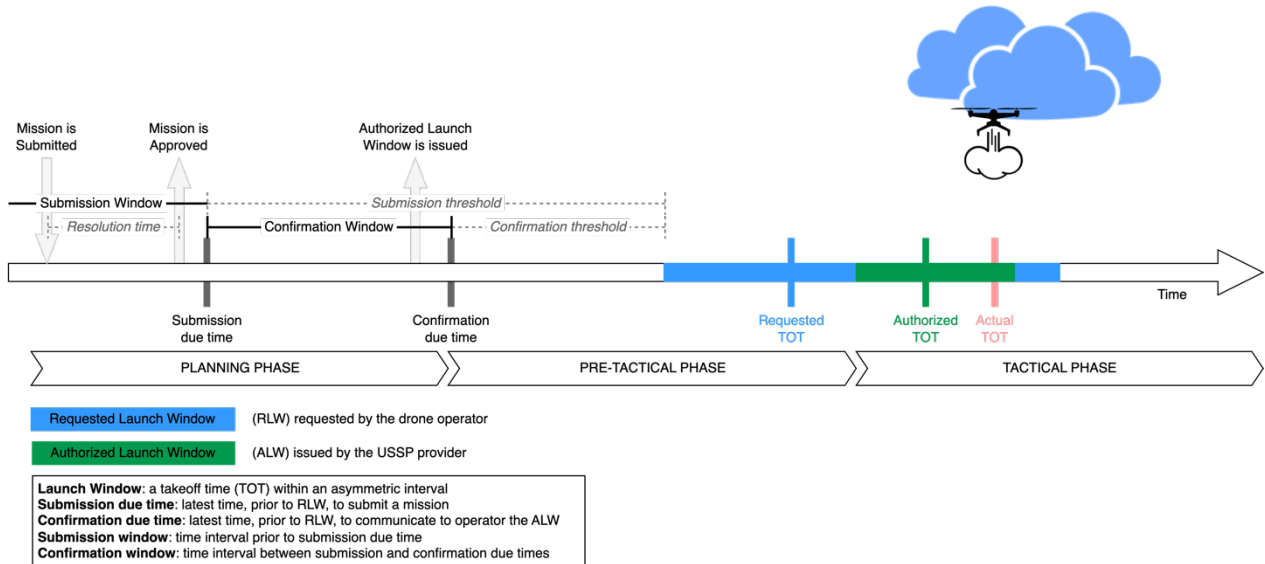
Mission is Submitted

Mission is Approved

Authorized Launch Window is issued

Submission Window

Submission threshold

Resolution time

Confirmation Window

Confirmation threshold

Time

Submission due time

Confirmation due time

Requested TOT

Authorized TOT

Actual TOT

PLANNING PHASE

PRE-TACTICAL PHASE

TACTICAL PHASE

Requested Launch Window (RLW) requested by the drone operator

Authorized Launch Window (ALW) issued by the USSP provider

**Launch Window**: a takeoff time (TOT) within an asymmetric interval
**Submission due time**: latest time, prior to RLW, to submit a mission
**Confirmation due time**: latest time, prior to RLW, to communicate to operator the ALW
**Submission window**: time interval prior to submission due time
**Confirmation window**: time interval between submission and confirmation due times